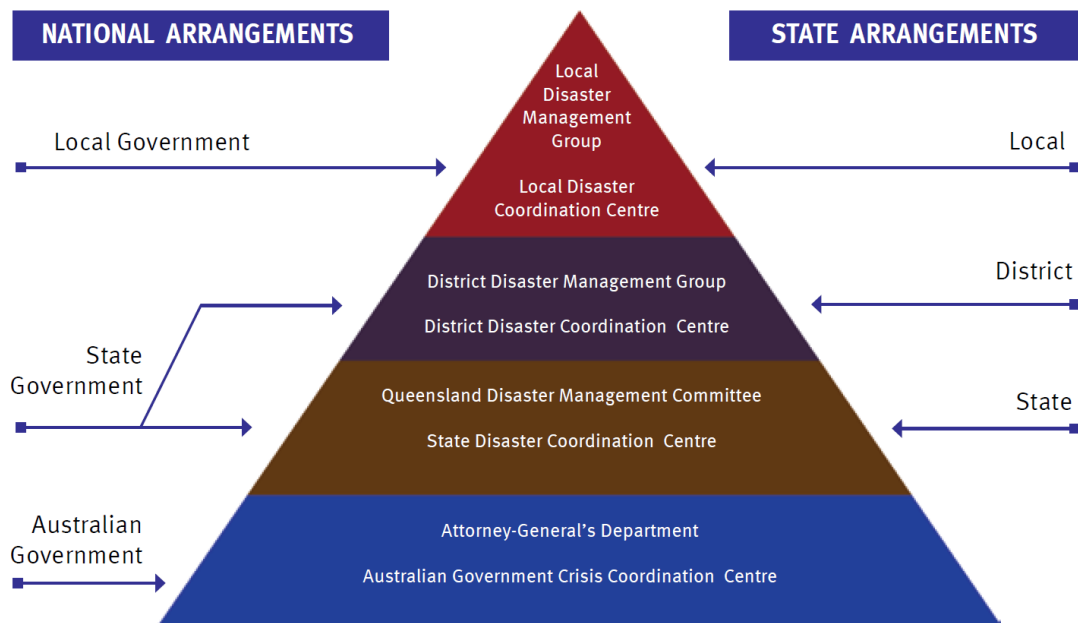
NATIONAL ARRANGEMENTS

STATE ARRANGEMENTS

Local Disaster Management Group

Local Disaster Coordination Centre

Local Government

Local

District Disaster Management Group

District Disaster Coordination Centre

District

State Government

Queensland Disaster Management Committee

State Disaster Coordination Centre

State

Australian Government

Attorney-General's Department

Australian Government Crisis Coordination Centre